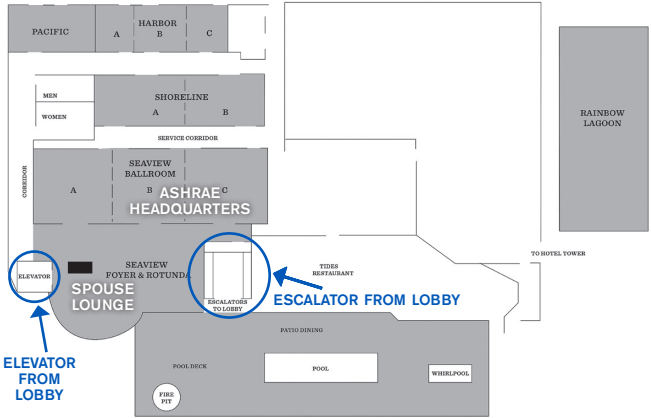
PACIFIC

HARBOR
A B C

MEN
WOMEN

SHORELINE
A B

SERVICE CORRIDOR

CORRIDOR

SEAVIEW BALLROOM
A B C

ASHRAE HEADQUARTERS

RAINBOW LAGOON

ELEVATOR

SEAVIEW FOYER & ROTUNDA

SPOUSE LOUNGE

ESCALATORS TO LOBBY

TIDES RESTAURANT

ESCALATOR FROM LOBBY

TO HOTEL TOWER

PATIO DINING

POOL DECK

POOL

WHIRLPOOL

FIRE PIT

ELEVATOR FROM LOBBY